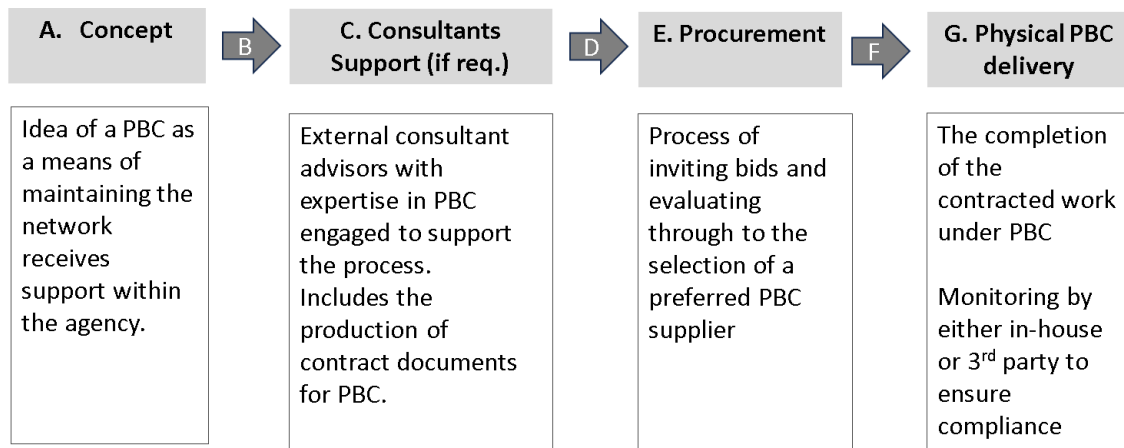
A. Concept

B

C. Consultants Support (if req.)

D

E. Procurement

F

G. Physical PBC delivery

Idea of a PBC as a means of maintaining the network receives support within the agency.

External consultant advisors with expertise in PBC engaged to support the process. Includes the production of contract documents for PBC.

Process of inviting bids and evaluating through to the selection of a preferred PBC supplier

The completion of the contracted work under PBC

Monitoring by either in-house or 3$^{rd}$ party to ensure compliance